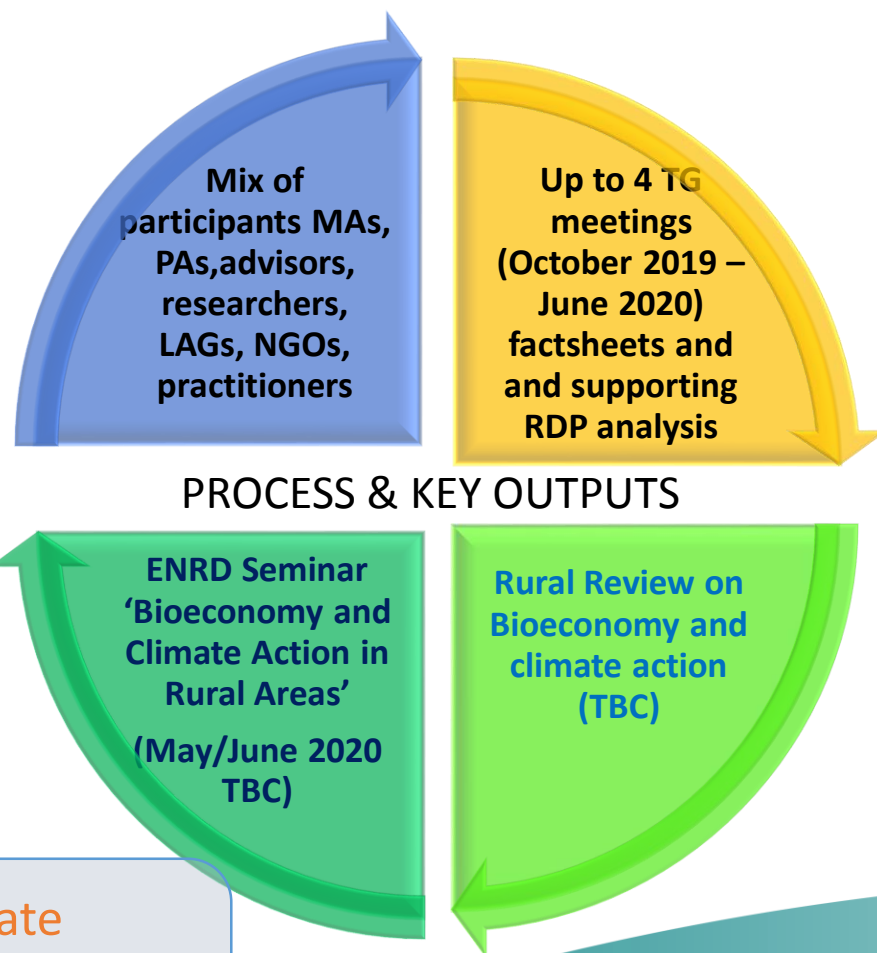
Mix of participants MAs, PAs,advisors, researchers, LAGs, NGOs, practitioners

Up to 4 TG meetings (October 2019 – June 2020) factsheets and and supporting RDP analysis

PROCESS & KEY OUTPUTS

ENRD Seminar 'Bioeconomy and Climate Action in Rural Areas'

(May/June 2020 TBC)

Rural Review on Bioeconomy and climate action (TBC)

ate